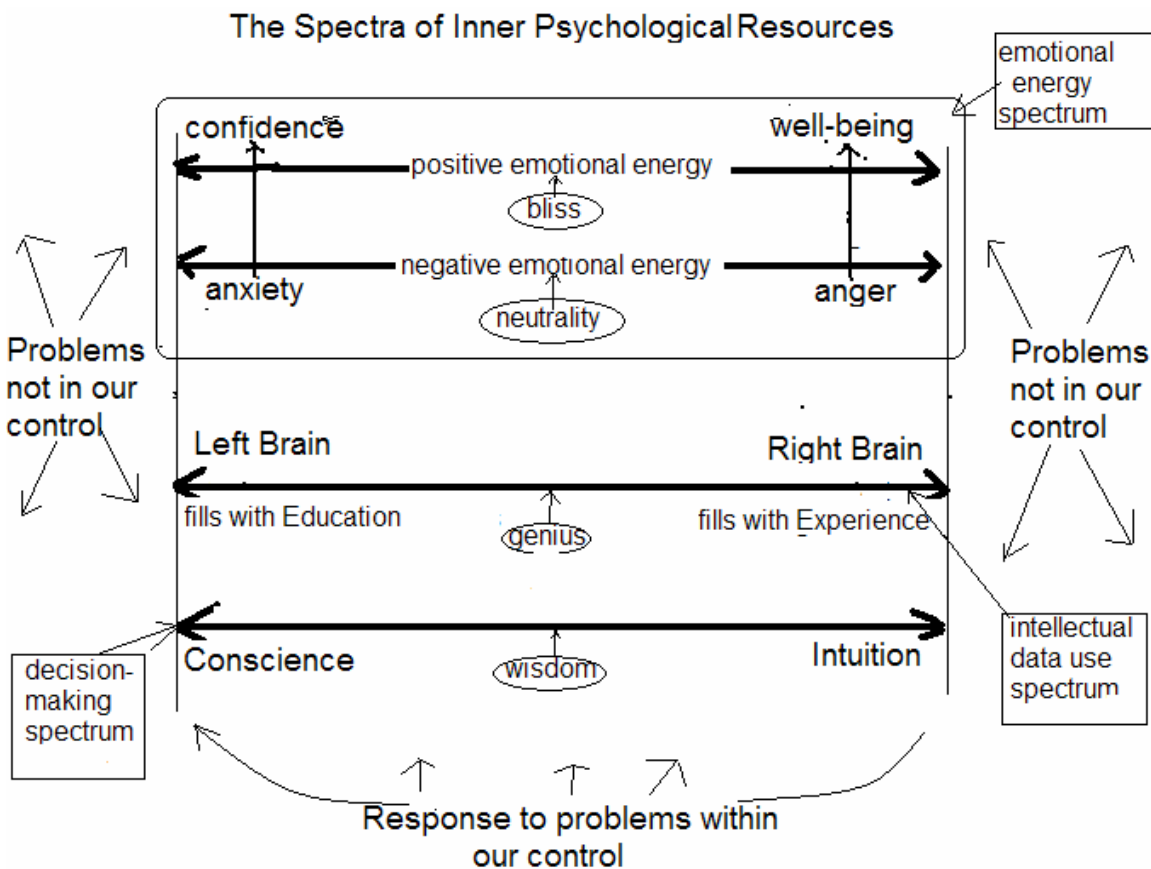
The Spectra of Inner Psychological Resources

emotional energy spectrum

confidence

well-being

positive emotional energy

bliss

negative emotional energy

anxiety

anger

neutrality

Problems not in our control

Problems not in our control

Left Brain

Right Brain

fills with Education

genius

fills with Experience

intellectual data use spectrum

decision-making spectrum

Conscience

wisdom

Intuition

Response to problems within our control